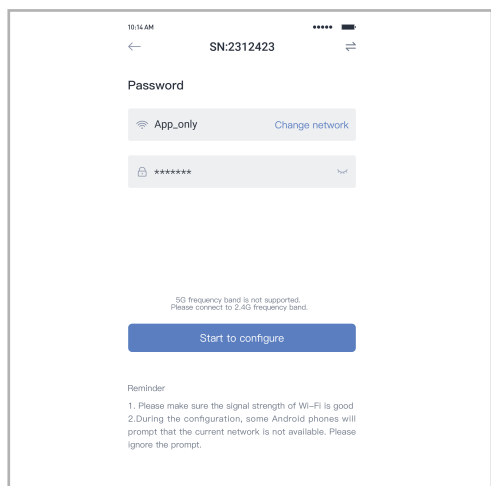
10:14 AM

SN:2312423

Password

App_only

Change network

*******

5G frequency band is not supported.
Please connect to 2.4G frequency band.

Start to configure

Reminder

1. Please make sure the signal strength of Wi-Fi is good
2.During the configuration, some Android phones will prompt that the current network is not available. Please ignore the prompt.